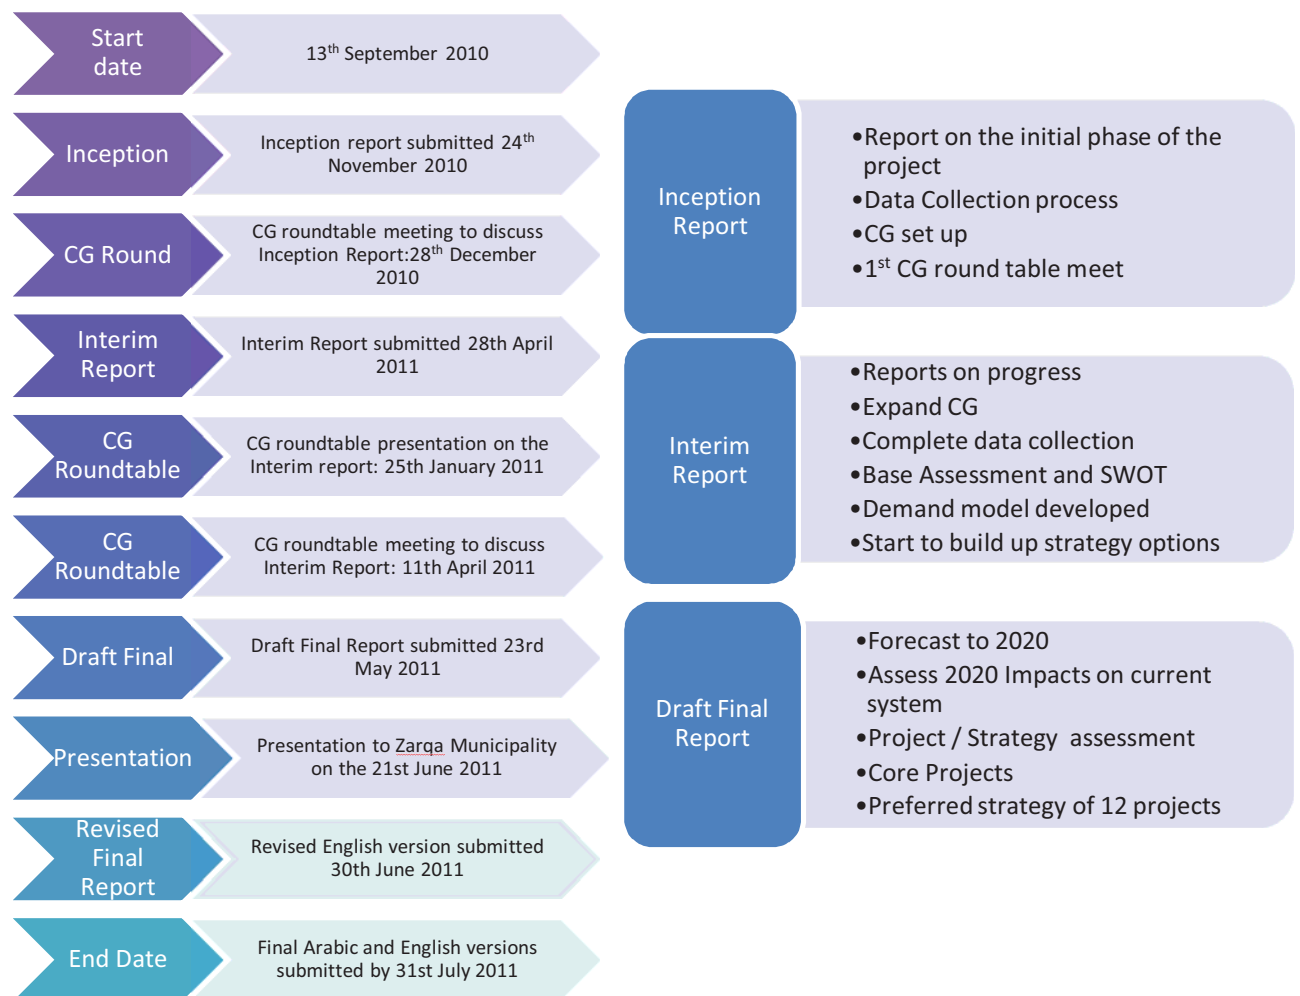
Start date

$13^{th}$ September 2010

Inception

Inception report submitted $24^{th}$ November 2010

CG Round

CG roundtable meeting to discuss Inception Report:$28^{th}$ December 2010

Interim Report

Interim Report submitted 28th April 2011

CG Roundtable

CG roundtable presentation on the Interim report: 25th January 2011

CG Roundtable

CG roundtable meeting to discuss Interim Report: 11th April 2011

Draft Final

Draft Final Report submitted 23rd May 2011

Presentation

Presentation to Zarqa Municipality on the 21st June 2011

Revised Final Report

Revised English version submitted 30th June 2011

End Date

Final Arabic and English versions submitted by 31st July 2011

Inception Report

•Report on the initial phase of the project
•Data Collection process
•CG set up
•$1^{st}$ CG round table meet

Interim Report

•Reports on progress
•Expand CG
•Complete data collection
•Base Assessment and SWOT
•Demand model developed
•Start to build up strategy options

Draft Final Report

•Forecast to 2020
•Assess 2020 Impacts on current system
•Project / Strategy assessment
•Core Projects
•Preferred strategy of 12 projects